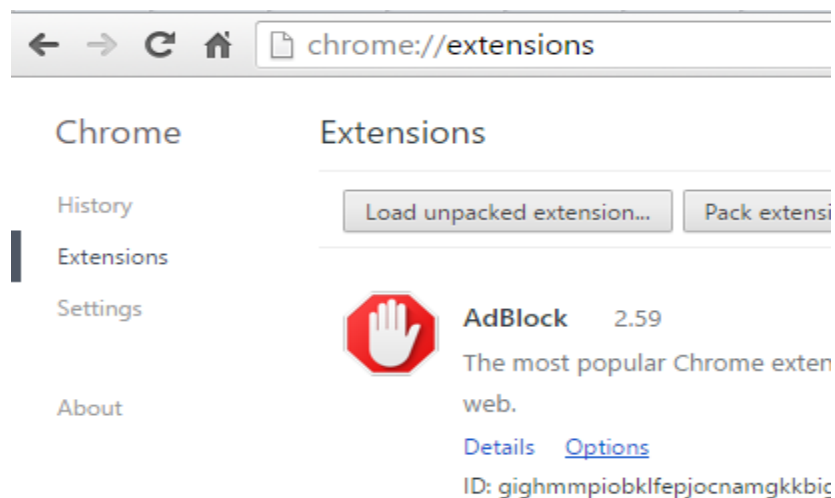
chrome://extensions

Chrome

History

Extensions

Settings

About

Extensions

Load unpacked extension...

Pack extensi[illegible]

AdBlock 2.59

The most popular Chrome exten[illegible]

web.

Details Options

ID: gighmmpiobklfepjocnamgkkbi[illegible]